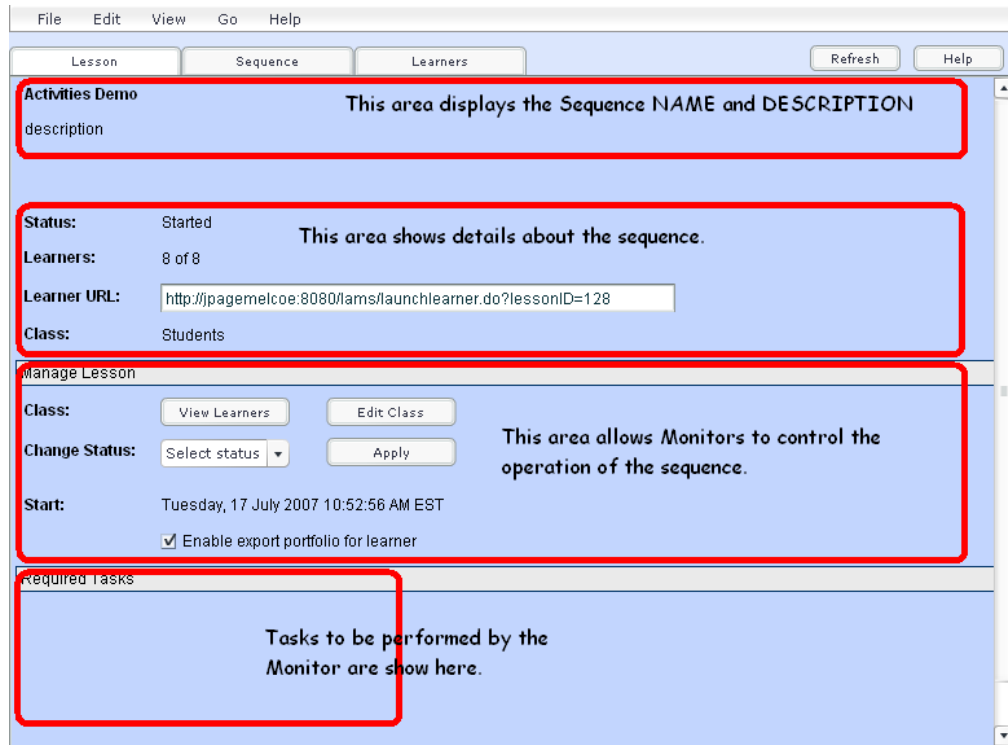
File Edit View Go Help

Lesson Sequence Learners Refresh Help

Activities Demo

description

This area displays the Sequence NAME and DESCRIPTION

Status: Started

Learners: 8 of 8

Learner URL: http://jpagemelcoe:8080/lams/launchlearner.do?lessonID=128

Class: Students

This area shows details about the sequence.

Manage Lesson

Class: View Learners Edit Class

Change Status: Select status Apply

Start: Tuesday, 17 July 2007 10:52:56 AM EST

Enable export portfolio for learner

This area allows Monitors to control the operation of the sequence.

Required Tasks

Tasks to be performed by the Monitor are show here.